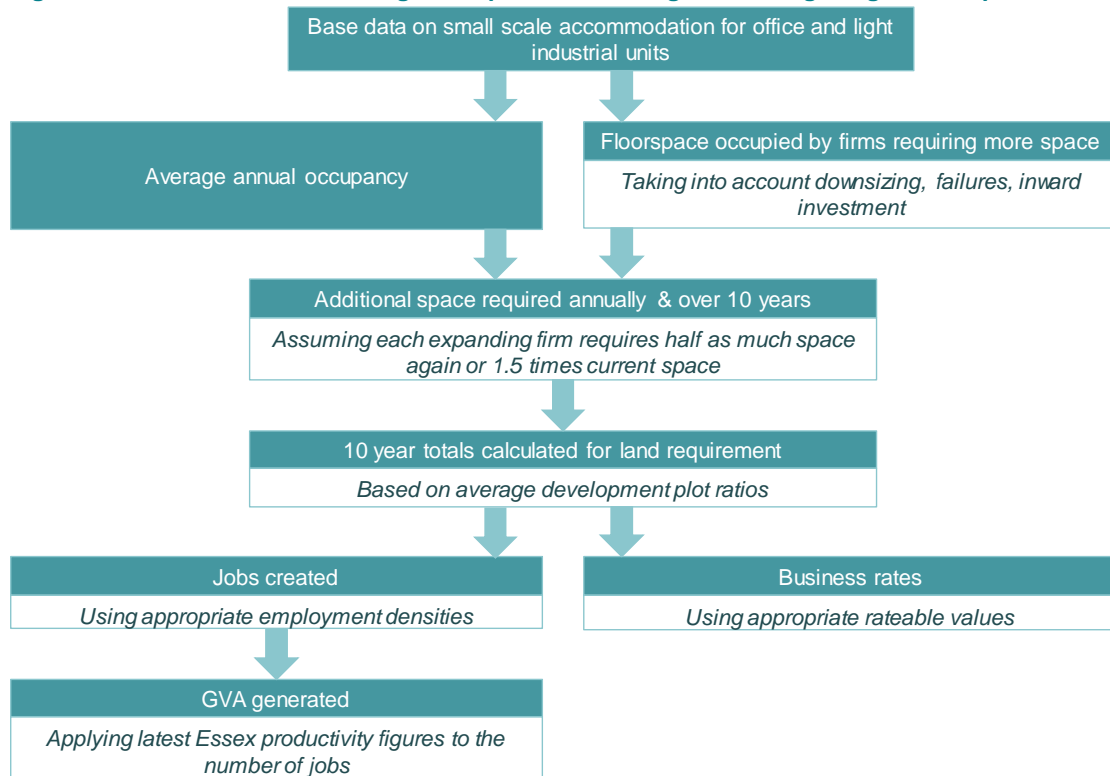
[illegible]

Base data on small scale accommodation for office and light industrial units

Average annual occupancy

Floorspace occupied by firms requiring more space

*Taking into account downsizing, failures, inward investment*

Additional space required annually & over 10 years

*Assuming each expanding firm requires half as much space again or 1.5 times current space*

10 year totals calculated for land requirement

*Based on average development plot ratios*

Jobs created

*Using appropriate employment densities*

Business rates

*Using appropriate rateable values*

GVA generated

*Applying latest Essex productivity figures to the number of jobs*